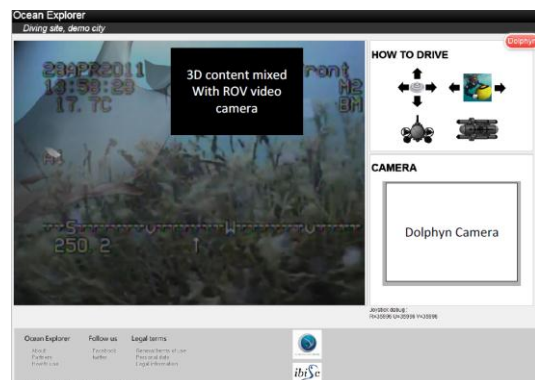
Ocean Explorer

Diving site, demo city

Dolphyn

28APR2011
13:58:28
17.7C

front
M2
3M

3D content mixed With ROV video camera

250 2

HOW TO DRIVE

CAMERA

Dolphyn Camera

Joystick debug :
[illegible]

Ocean Explorer
About
Partners
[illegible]

Follow us
Facebook
Twitter

Legal terms
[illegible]
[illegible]
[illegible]

ibiSc